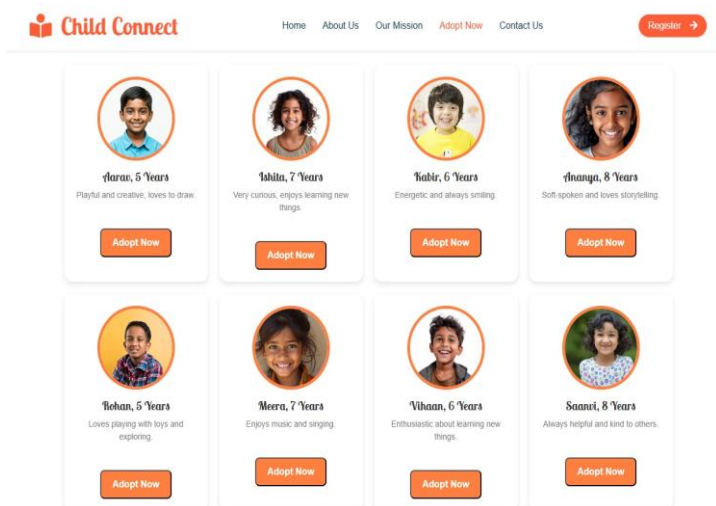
Child Connect

Home About Us Our Mission Adopt Now Contact Us

Register

Aarav, 5 Years
Playful and creative, loves to draw.
Adopt Now

Ishita, 7 Years
Very curious, enjoys learning new things.
Adopt Now

Kabir, 6 Years
Energetic and always smiling.
Adopt Now

Ananya, 8 Years
Soft-spoken and loves storytelling.
Adopt Now

Rohan, 5 Years
Loves playing with toys and exploring.
Adopt Now

Meera, 7 Years
Enjoys music and singing.
Adopt Now

Vihaan, 6 Years
Enthusiastic about learning new things.
Adopt Now

Saanvi, 8 Years
Always helpful and kind to others.
Adopt Now